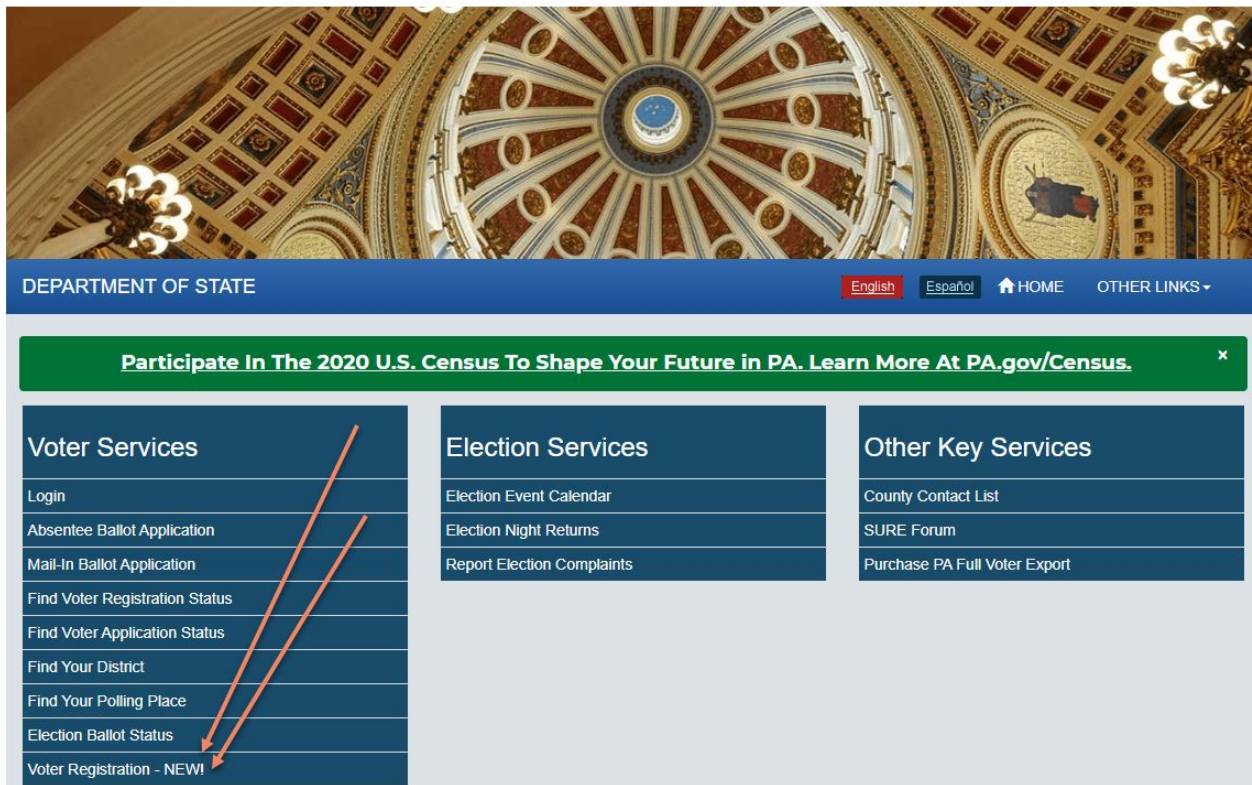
DEPARTMENT OF STATE

English Español HOME OTHER LINKS

Participate In The 2020 U.S. Census To Shape Your Future in PA. Learn More At PA.gov/Census.

×

Voter Services
Login
Absentee Ballot Application
Mail-In Ballot Application
Find Voter Registration Status
Find Voter Application Status
Find Your District
Find Your Polling Place
Election Ballot Status
Voter Registration - NEW!

Election Services
Election Event Calendar
Election Night Returns
Report Election Complaints

Other Key Services
County Contact List
SURE Forum
Purchase PA Full Voter Export